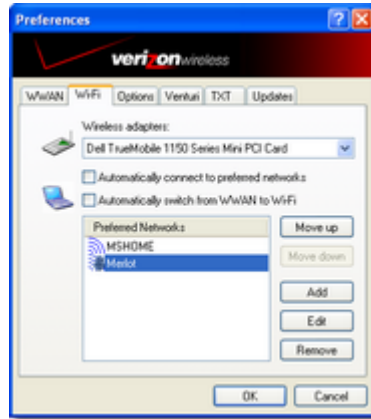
Preferences

verizonwireless

WWAN WiFi Options Venturi TXT Updates

Wireless adapters:

Dell TrueMobile 1150 Series Mini PCI Card

Automatically connect to preferred networks

Automatically switch from WWAN to WiFi

Preferred Networks

MSHOME

Merlot

Move up

Move down

Add

Edit

Remove

OK

Cancel